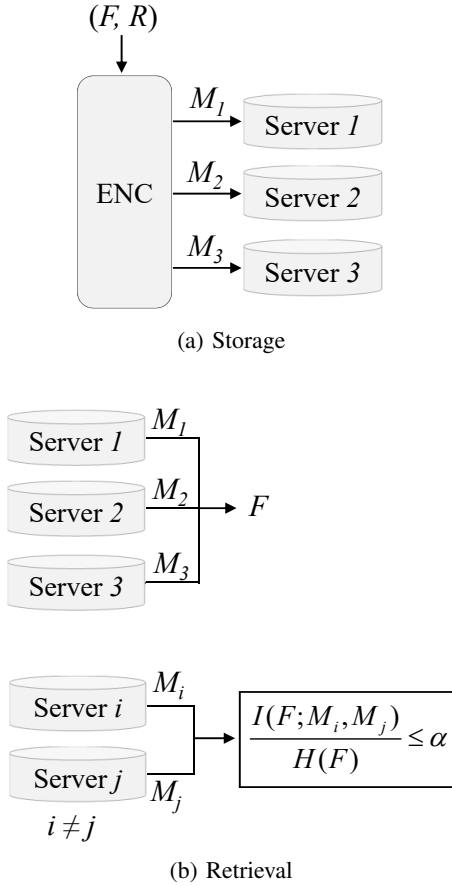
$(F, R)$

ENC

$M_1$

Server $1$

$M_2$

Server $2$

$M_3$

Server $3$

(a) Storage

Server $1$

$M_1$

Server $2$

$M_2$

$F$

Server $3$

$M_3$

Server $i$

$M_i$

Server $j$

$M_j$

$i \neq j$

$\frac{I(F; M_i, M_j)}{H(F)} \leq \alpha$

(b) Retrieval